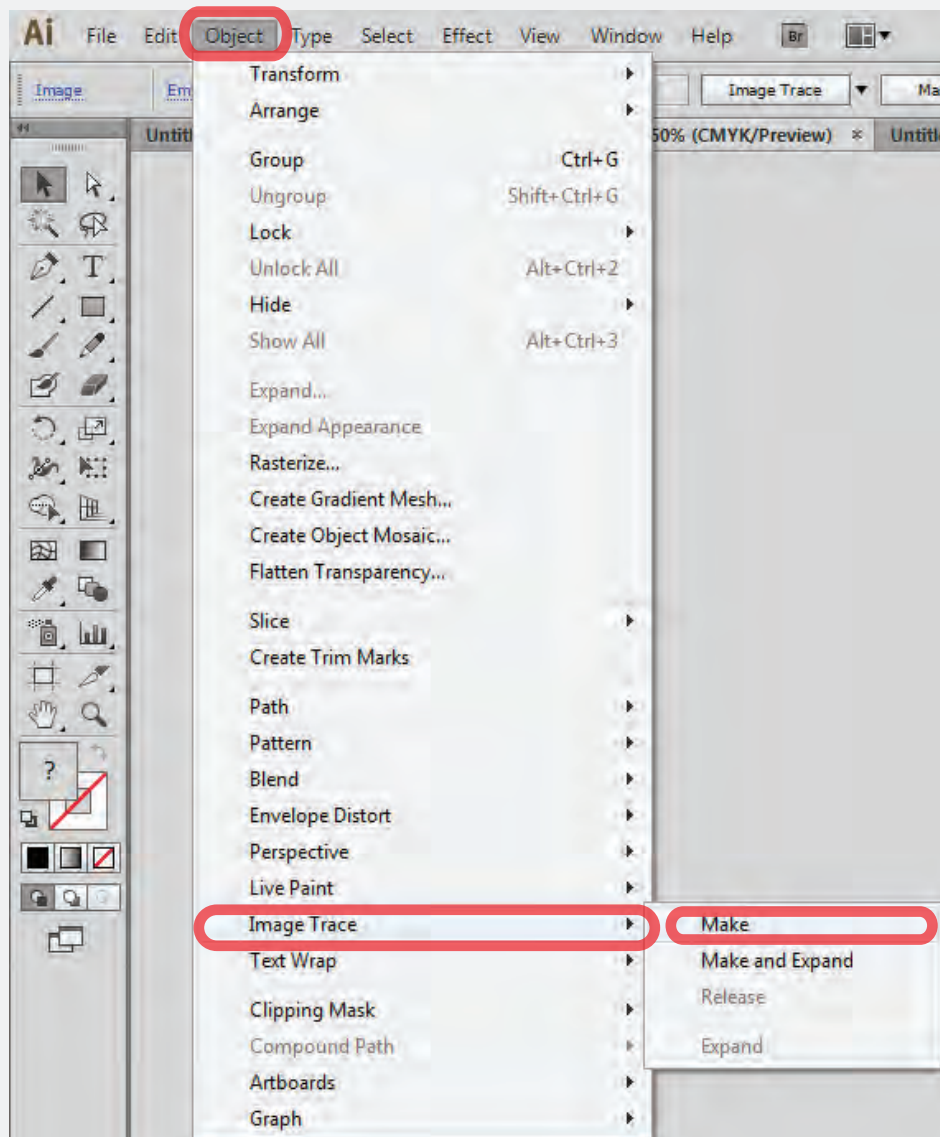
Ai File Edit Object Type Select Effect View Window Help Br

Image Em Image Trace Ma

Untit 50% (CMYK/Preview) × Untitl

Transform
Arrange

Group Ctrl+G
Ungroup Shift+Ctrl+G
Lock
Unlock All Alt+Ctrl+2
Hide
Show All Alt+Ctrl+3

Expand...
Expand Appearance
Rasterize...
Create Gradient Mesh...
Create Object Mosaic...
Flatten Transparency...

Slice
Create Trim Marks

Path
Pattern
Blend
Envelope Distort
Perspective
Live Paint
Image Trace
Text Wrap

Clipping Mask
Compound Path
Artboards
Graph

Make
Make and Expand
Release

Expand

?